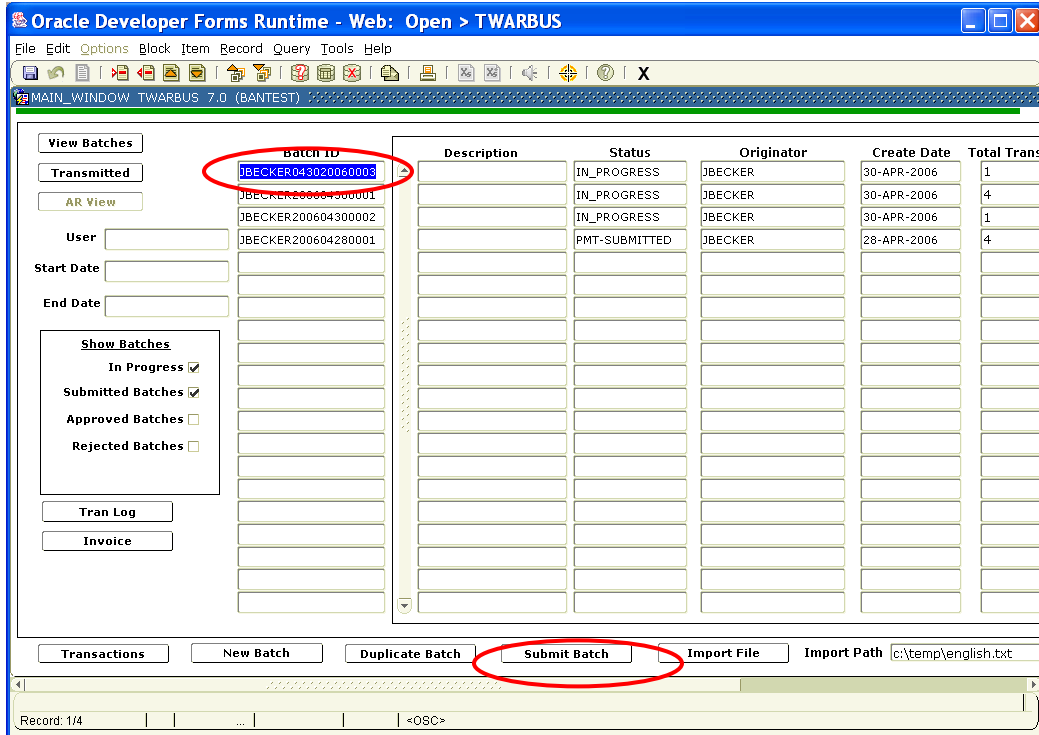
Oracle Developer Forms Runtime - Web: Open > TWARBUS

File Edit Options Block Item Record Query Tools Help

X

MAIN_WINDOW TWARBUS 7.0 (BANTEST)

View Batches

Transmitted

AR View

User

Start Date

End Date

Show Batches

In Progress

Submitted Batches

Approved Batches

Rejected Batches

Tran Log

Invoice

| Batch ID | Description | Status | Originator | Create Date | Total Trans |
|---|---|---|---|---|---|
| JBECKER043020060003 | | IN_PROGRESS | JBECKER | 30-APR-2006 | 1 |
| JBECKER200604300001 | | IN_PROGRESS | JBECKER | 30-APR-2006 | 4 |
| JBECKER200604300002 | | IN_PROGRESS | JBECKER | 30-APR-2006 | 1 |
| JBECKER200604280001 | | PMT-SUBMITTED | JBECKER | 28-APR-2006 | 4 |

Transactions

New Batch

Duplicate Batch

Submit Batch

Import File

Import Path c:\temp\english.txt

Record: 1/4 ... <OSC>